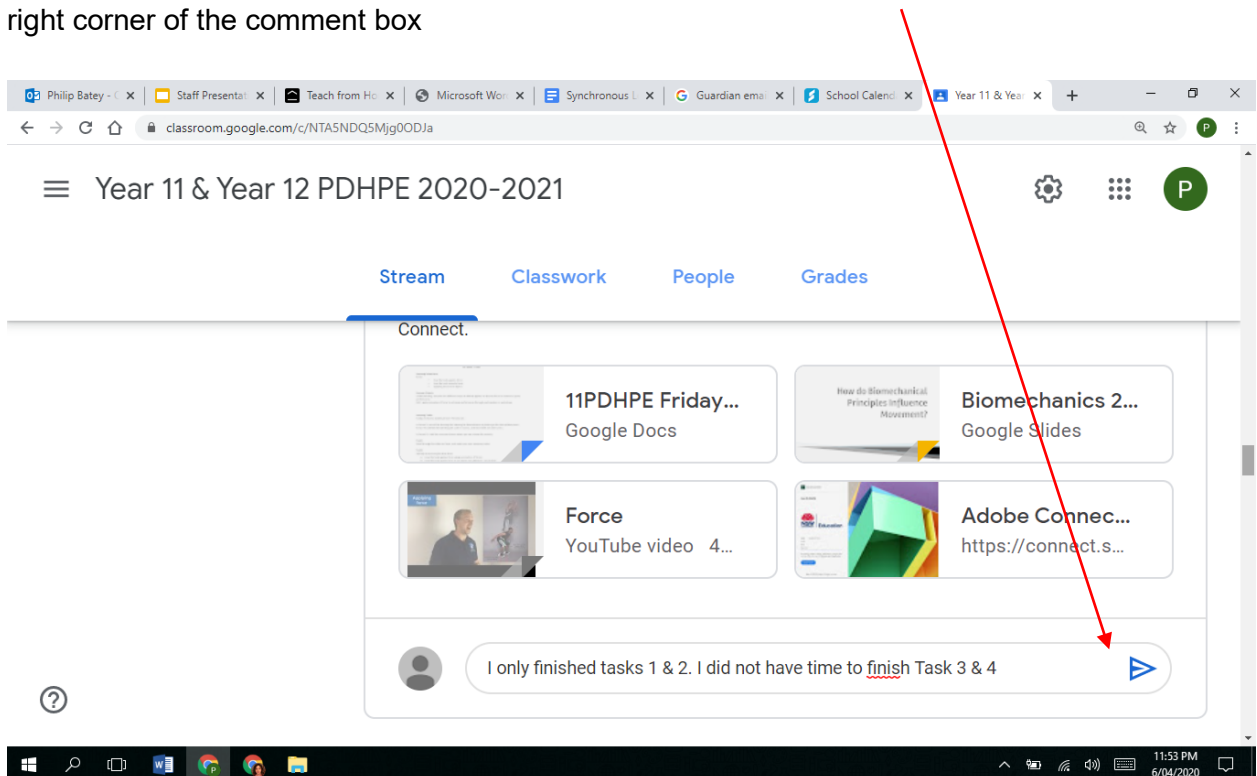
right corner of the comment box

Philip Batey - | Staff Presentat | Teach from Ho | Microsoft Wor | Synchronous L | Guardian emai | School Calend | Year 11 & Year

classroom.google.com/c/NTA5NDQ5Mjg0ODJa

Year 11 & Year 12 PDHPE 2020-2021

Stream Classwork People Grades

Connect.

11PDHPE Friday...
Google Docs

How do Biomechanical Principles Influence Movement?

Biomechanics 2...
Google Slides

Force
YouTube video 4...

Education

Adobe Connec...
https://connect.s...

I only finished tasks 1 & 2. I did not have time to finish Task 3 & 4

11:53 PM
6/04/2020